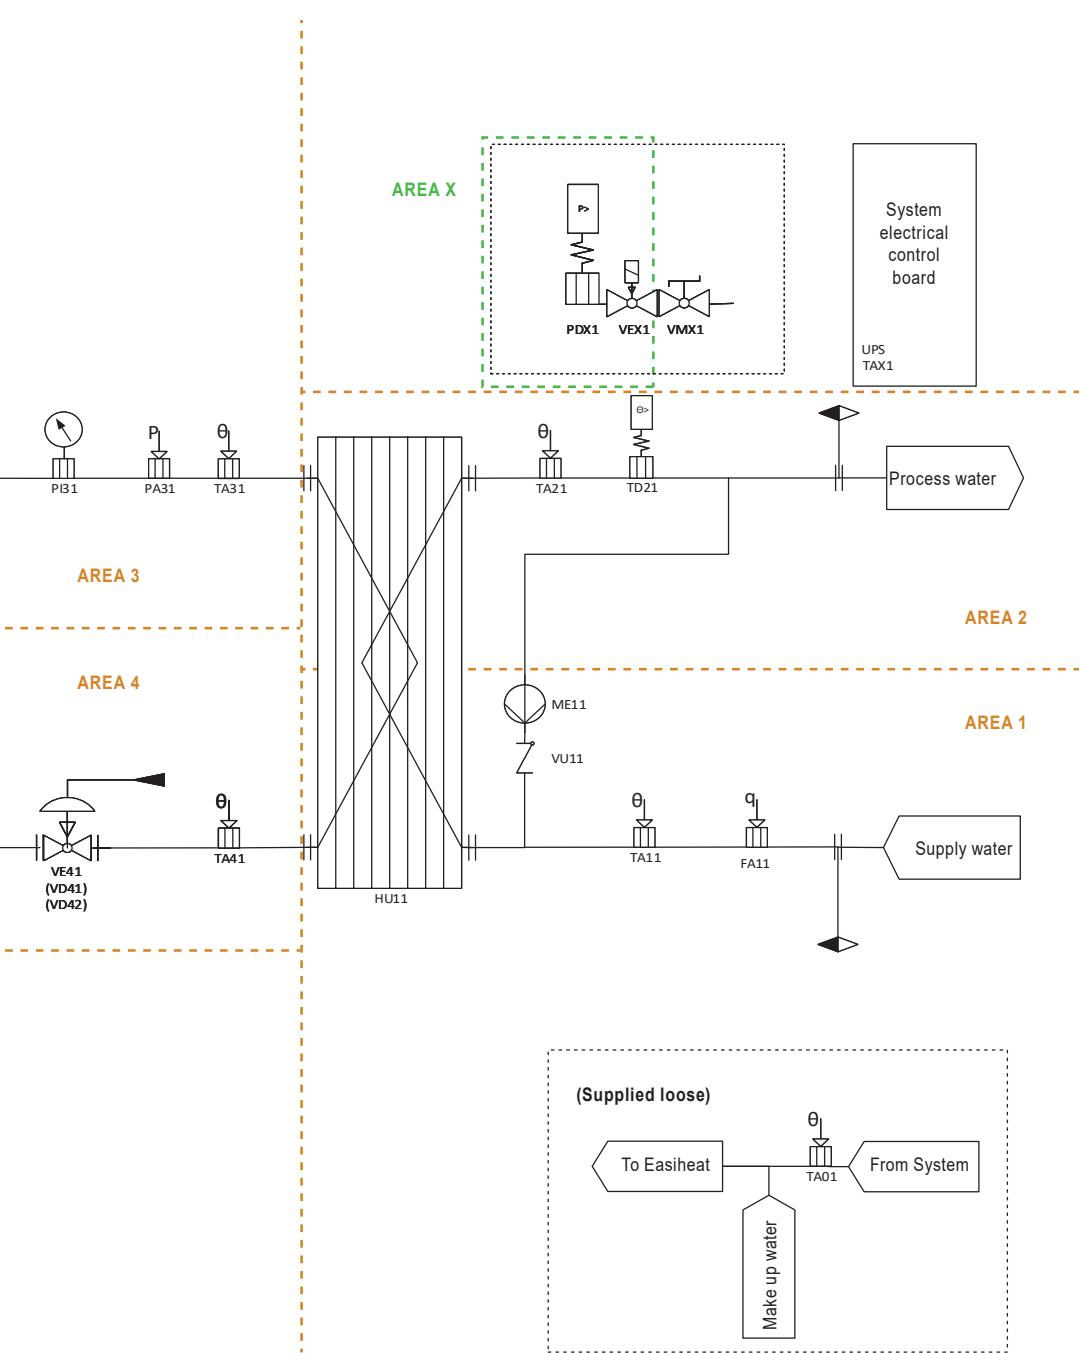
AREA X

P>

PDX1 VEX1 VMX1

System electrical control board

UPS
TAX1

θ>

P

θ

θ

PI31 PA31 TA31

TA21 TD21

Process water

AREA 3

AREA 2

AREA 4

AREA 1

ME11

VU11

θ

θ

q

VE41
(VD41)
(VD42)

TA41

HU11

TA11

FA11

Supply water

(Supplied loose)

θ

To Easiheat

TA01

From System

Make up water